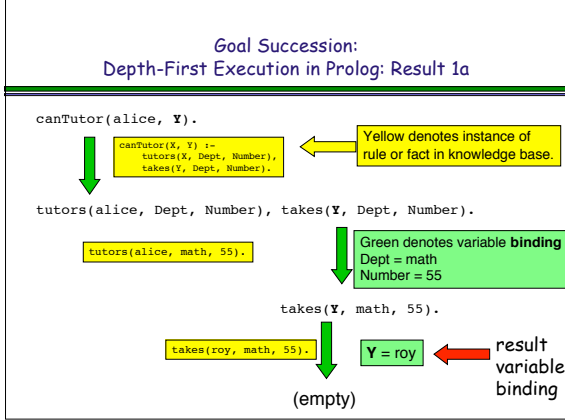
Goal Succession:
Depth-First Execution in Prolog: Result 1a

canTutor(alice, **Y**).

canTutor(X, Y) :-
tutors(X, Dept, Number),
takes(Y, Dept, Number).

Yellow denotes instance of rule or fact in knowledge base.

tutors(alice, Dept, Number), takes(**Y**, Dept, Number).

tutors(alice, math, 55).

Green denotes variable **binding**
Dept = math
Number = 55

takes(**Y**, math, 55).

takes(roy, math, 55).

**Y** = roy

result variable binding

(empty)